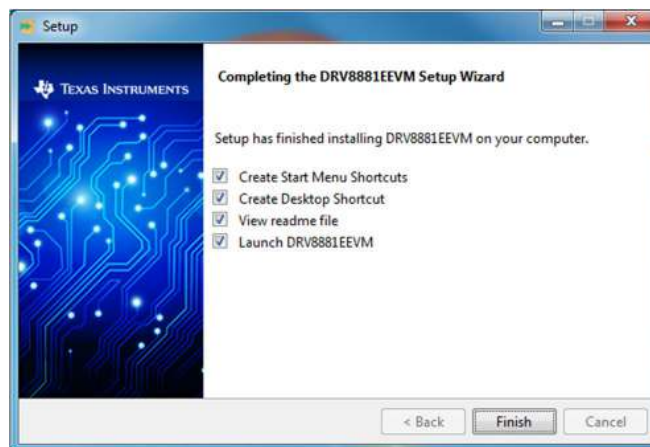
Setup

TEXAS INSTRUMENTS

Completing the DRV8881EEVM Setup Wizard

Setup has finished installing DRV8881EEVM on your computer.

Create Start Menu Shortcuts
Create Desktop Shortcut
View readme file
Launch DRV8881EEVM

< Back
Finish
Cancel